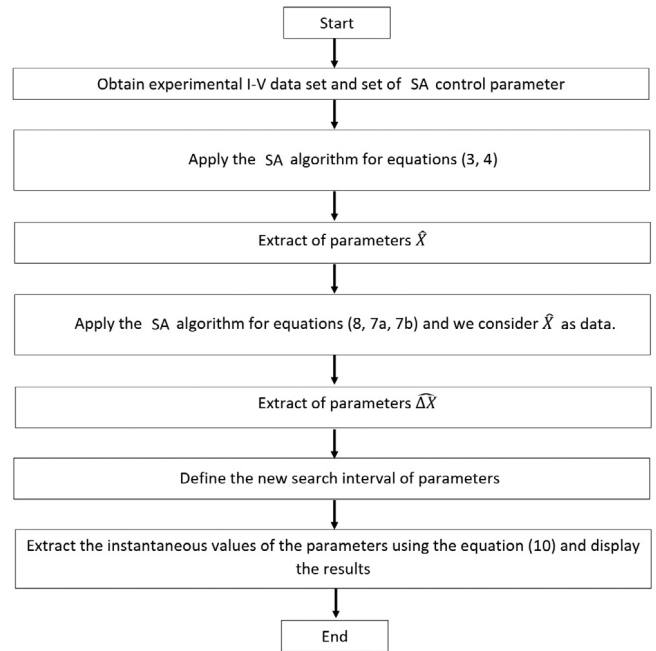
Start

Obtain experimental I-V data set and set of SA control parameter

Apply the SA algorithm for equations (3, 4)

Extract of parameters $\hat{X}$

Apply the SA algorithm for equations (8, 7a, 7b) and we consider $\hat{X}$ as data.

Extract of parameters $\widehat{\Delta X}$

Define the new search interval of parameters

Extract the instantaneous values of the parameters using the equation (10) and display the results

End